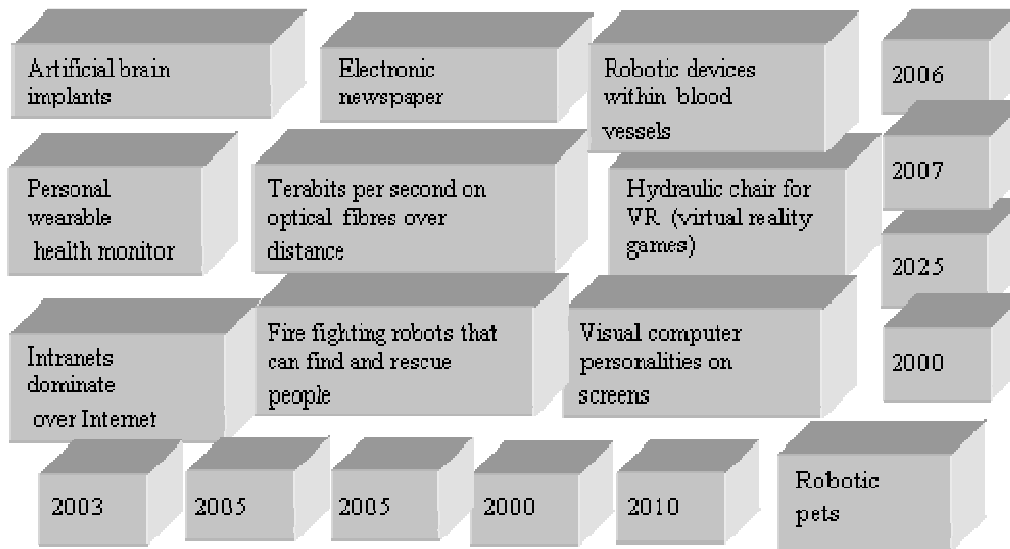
Artificial brain implants

Electronic newspaper

Robotic devices within blood vessels

2006

Personal wearable health monitor

Terabits per second on optical fibres over distance

Hydraulic chair for VR (virtual reality games)

2007

2025

Intranets dominate over Internet

Fire fighting robots that can find and rescue people

Visual computer personalities on screens

2000

2003

2005

2005

2000

2010

Robotic pets